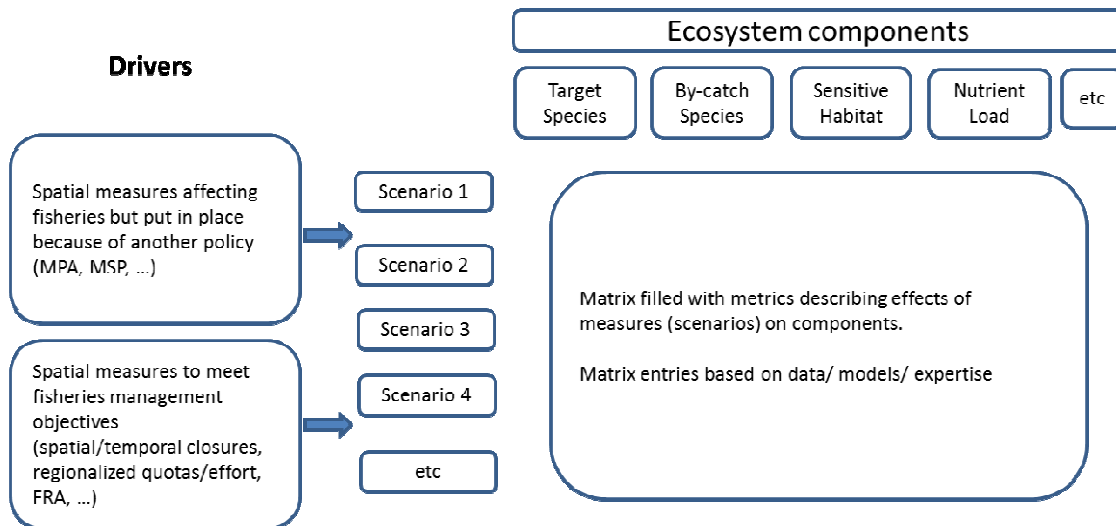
Ecosystem components

Drivers

Target Species

By-catch Species

Sensitive Habitat

Nutrient Load

etc

Spatial measures affecting fisheries but put in place because of another policy (MPA, MSP, …)

Scenario 1

Scenario 2

Scenario 3

Scenario 4

etc

Spatial measures to meet fisheries management objectives (spatial/temporal closures, regionalized quotas/effort, FRA, …)

Matrix filled with metrics describing effects of measures (scenarios) on components.

Matrix entries based on data/ models/ expertise